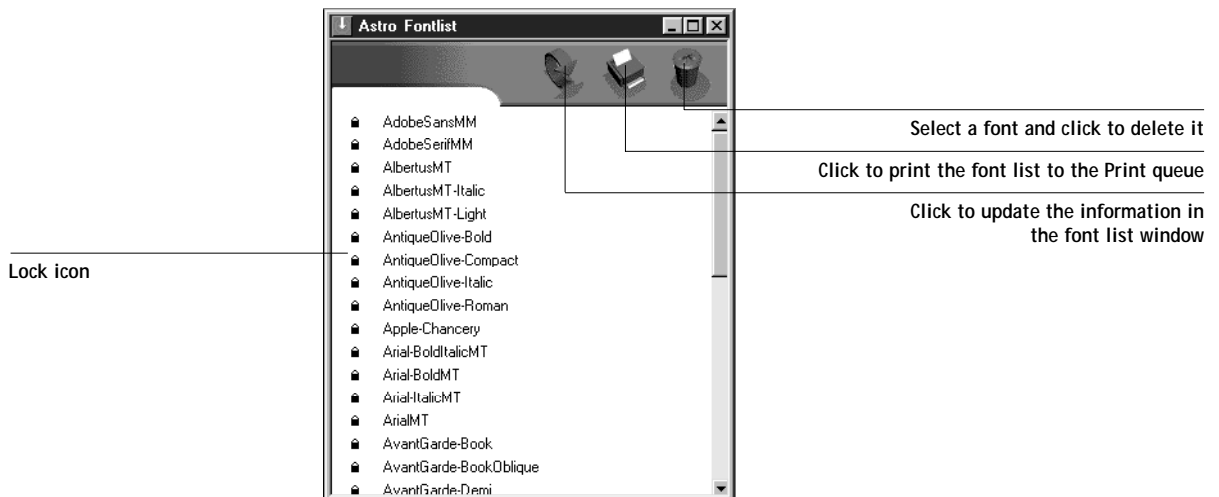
Astro Fontlist

AdobeSansMM
AdobeSerifMM
AlbertusMT
AlbertusMT-Italic
AlbertusMT-Light
AntiqueOlive-Bold
AntiqueOlive-Compact
AntiqueOlive-Italic
AntiqueOlive-Roman
Apple-Chancery
Arial-BoldItalicMT
Arial-BoldMT
Arial-ItalicMT
ArialMT
AvantGarde-Book
AvantGarde-BookOblique
AvantGarde-Demi

Select a font and click to delete it

Click to print the font list to the Print queue

Click to update the information in the font list window

Lock icon